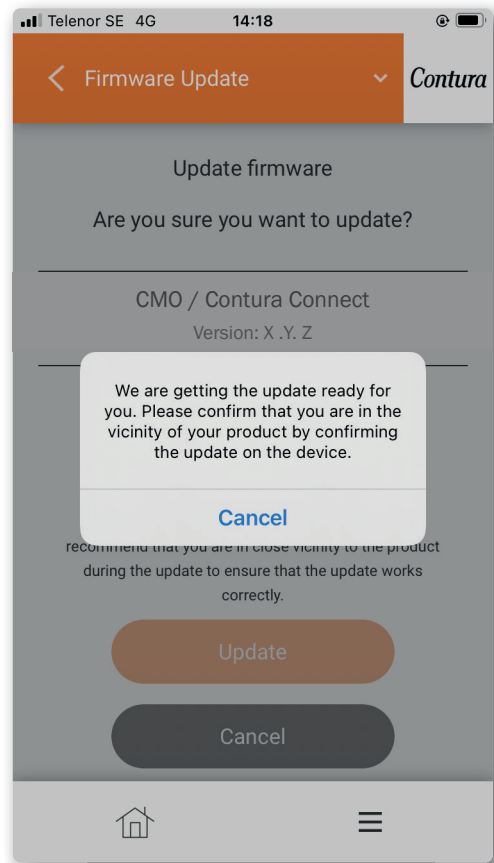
Telenor SE 4G 14:18

Firmware Update

Contura

Update firmware

Are you sure you want to update?

CMO / Contura Connect

Version: X .Y. Z

We are getting the update ready for you. Please confirm that you are in the vicinity of your product by confirming the update on the device.

Cancel

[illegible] recommend that you are in close vicinity to the product during the update to ensure that the update works correctly.

Update

Cancel